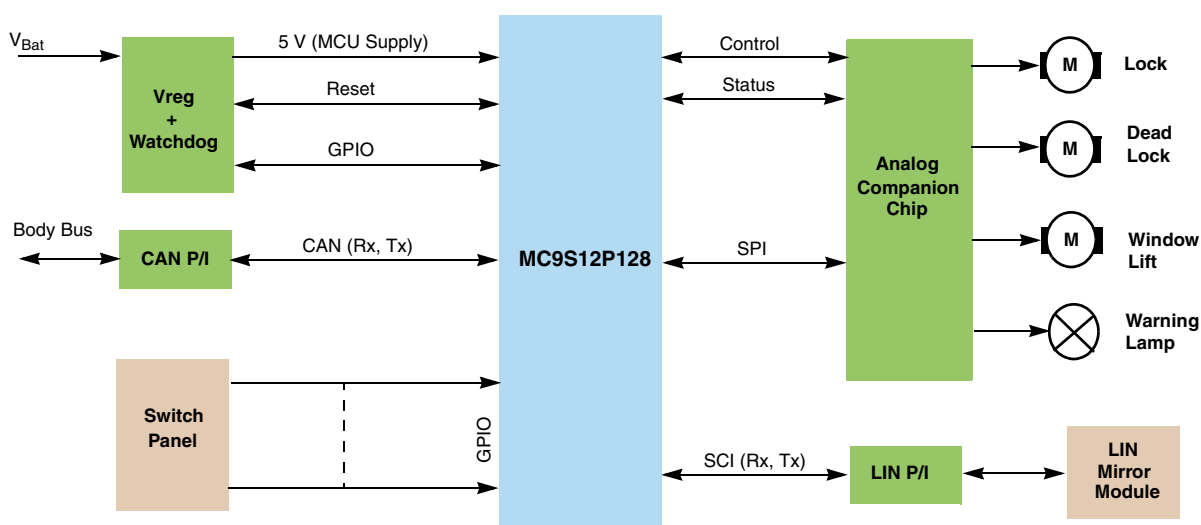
$V_{Bat}$

Vreg + Watchdog

5 V (MCU Supply)

Reset

GPIO

Body Bus

CAN P/I

CAN (Rx, Tx)

Switch Panel

GPIO

MC9S12P128

Control

Status

SPI

SCI (Rx, Tx)

Analog Companion Chip

LIN P/I

LIN Mirror Module

M

Lock

M

Dead Lock

M

Window Lift

Warning Lamp